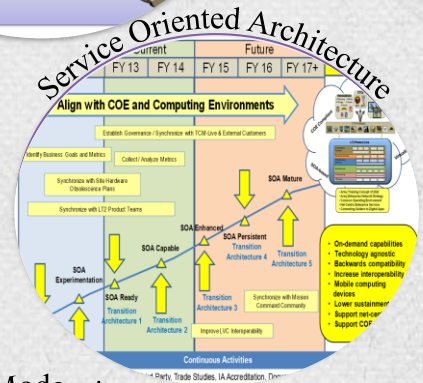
Service Oriented Architecture

Current

Future

FY 13

FY 14

FY 15

FY 16

FY 17+

Align with COE and Computing Environments

Establish Governance / Synchronize with TCM-Live & External Customers

Identify Business Goals and Metrics

Collect / Analyze Metrics

Synchronize with Site Hardware Obsolescence Plans

Synchronize with LT2 Product Teams

SOA Mature

SOA Persistent

Transition Architecture 4

Transition Architecture 5

SOA Enhanced

SOA Capable

SOA Ready

Transition Architecture 1

Transition Architecture 2

Transition Architecture 3

SOA Experimentation

Synchronize with Mission Command Community

Improve LVC Interoperability

COE

SOA

On-demand capabilities

Technology agnostic

Backwards compatibility

Increase interoperability

Mobile computing devices

Lower sustainment

Support net-cen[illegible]

Support COE

Continuous Activities

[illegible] Party, Trade Studies, IA Accreditation, Do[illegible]

Mode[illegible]